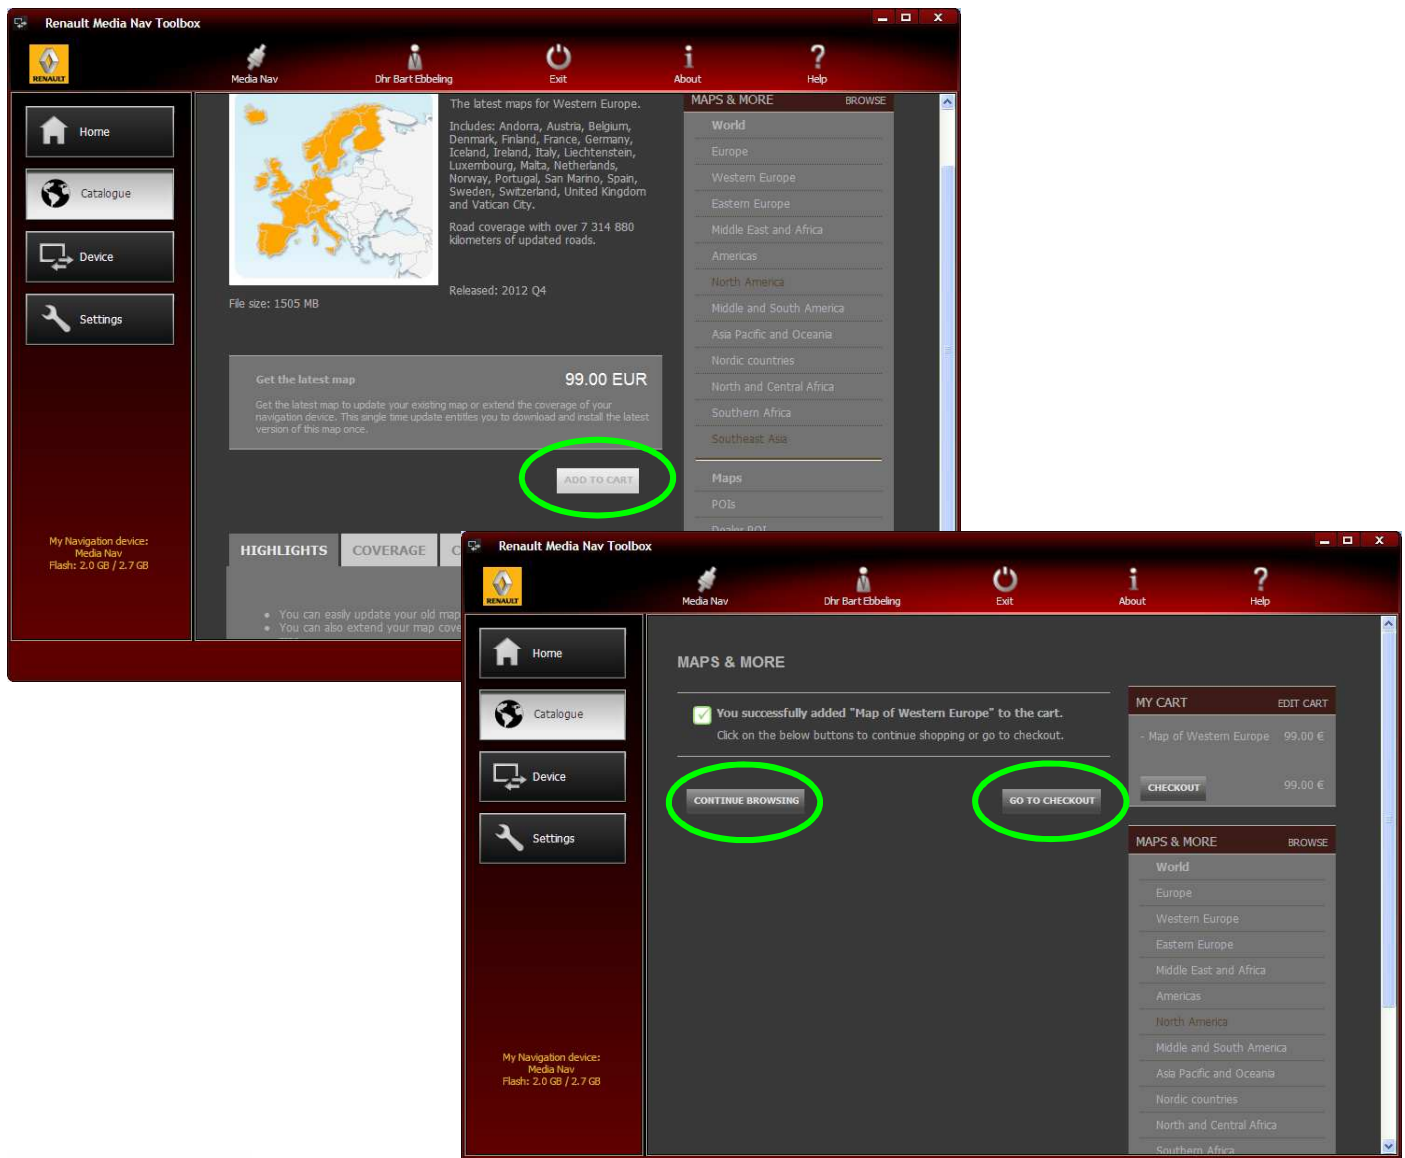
Renault Media Nav Toolbox

RENAULT

Media Nav

Dhr Bart Ebbeling

Exit

About

Help

Home

Catalogue

Device

Settings

My Navigation device:
Media Nav
Flash: 2.0 GB / 2.7 GB

The latest maps for Western Europe.

Includes: Andorra, Austria, Belgium, Denmark, Finland, France, Germany, Iceland, Ireland, Italy, Liechtenstein, Luxembourg, Malta, Netherlands, Norway, Portugal, San Marino, Spain, Sweden, Switzerland, United Kingdom and Vatican City.

Road coverage with over 7 314 880 kilometers of updated roads.

Released: 2012 Q4

File size: 1505 MB

Get the latest map

99.00 EUR

Get the latest map to update your existing map or extend the coverage of your navigation device. This single time update entitles you to download and install the latest version of this map once.

ADD TO CART

HIGHLIGHTS

COVERAGE

C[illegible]

• You can easily update your old map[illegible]
• You can also extend your map cove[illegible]

MAPS & MORE

BROWSE

World

Europe

Western Europe

Eastern Europe

Middle East and Africa

Americas

North America

Middle and South America

Asia Pacific and Oceania

Nordic countries

North and Central Africa

Southern Africa

Southeast Asia

Maps

POIs

Dealer POI

Renault Media Nav Toolbox

RENAULT

Media Nav

Dhr Bart Ebbeling

Exit

About

Help

Home

Catalogue

Device

Settings

My Navigation device:
Media Nav
Flash: 2.0 GB / 2.7 GB

MAPS & MORE

You successfully added "Map of Western Europe" to the cart.

Click on the below buttons to continue shopping or go to checkout.

CONTINUE BROWSING

GO TO CHECKOUT

MY CART

EDIT CART

- Map of Western Europe 99.00 €

CHECKOUT

99.00 €

MAPS & MORE

BROWSE

World

Europe

Western Europe

Eastern Europe

Middle East and Africa

Americas

North America

Middle and South America

Asia Pacific and Oceania

Nordic countries

North and Central Africa

Southern Africa